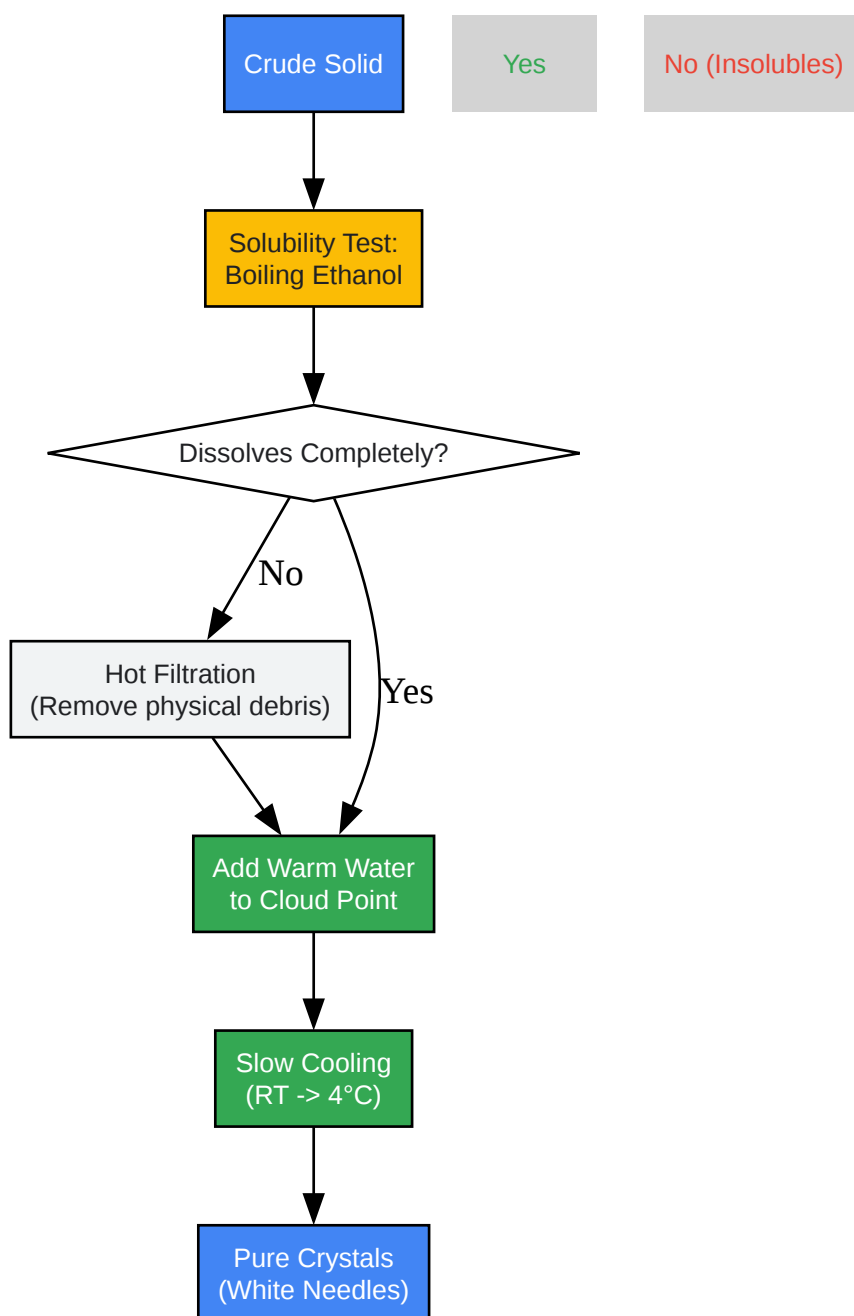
Crude Solid

Yes

No (Insolubles)

Solubility Test: Boiling Ethanol

Dissolves Completely?

No

Yes

Hot Filtration (Remove physical debris)

Add Warm Water to Cloud Point

Slow Cooling (RT -> 4°C)

Pure Crystals (White Needles)